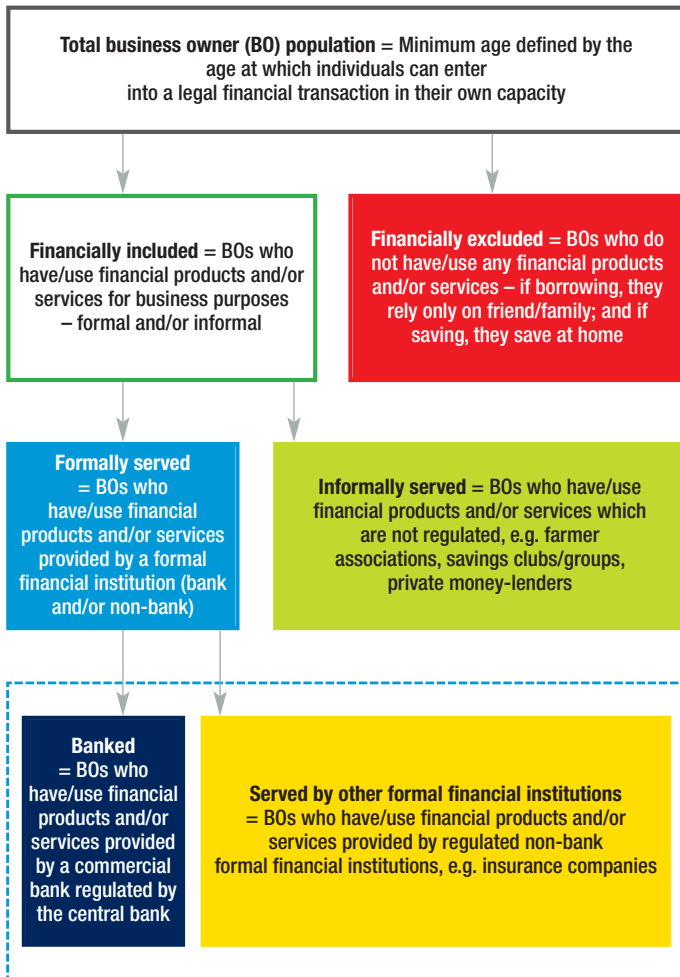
**Total business owner (BO) population** = Minimum age defined by the age at which individuals can enter into a legal financial transaction in their own capacity

**Financially included** = BOs who have/use financial products and/or services for business purposes – formal and/or informal

**Financially excluded** = BOs who do not have/use any financial products and/or services – if borrowing, they rely only on friend/family; and if saving, they save at home

**Formally served** = BOs who have/use financial products and/or services provided by a formal financial institution (bank and/or non-bank)

**Informally served** = BOs who have/use financial products and/or services which are not regulated, e.g. farmer associations, savings clubs/groups, private money-lenders

**Banked** = BOs who have/use financial products and/or services provided by a commercial bank regulated by the central bank

**Served by other formal financial institutions** = BOs who have/use financial products and/or services provided by regulated non-bank formal financial institutions, e.g. insurance companies